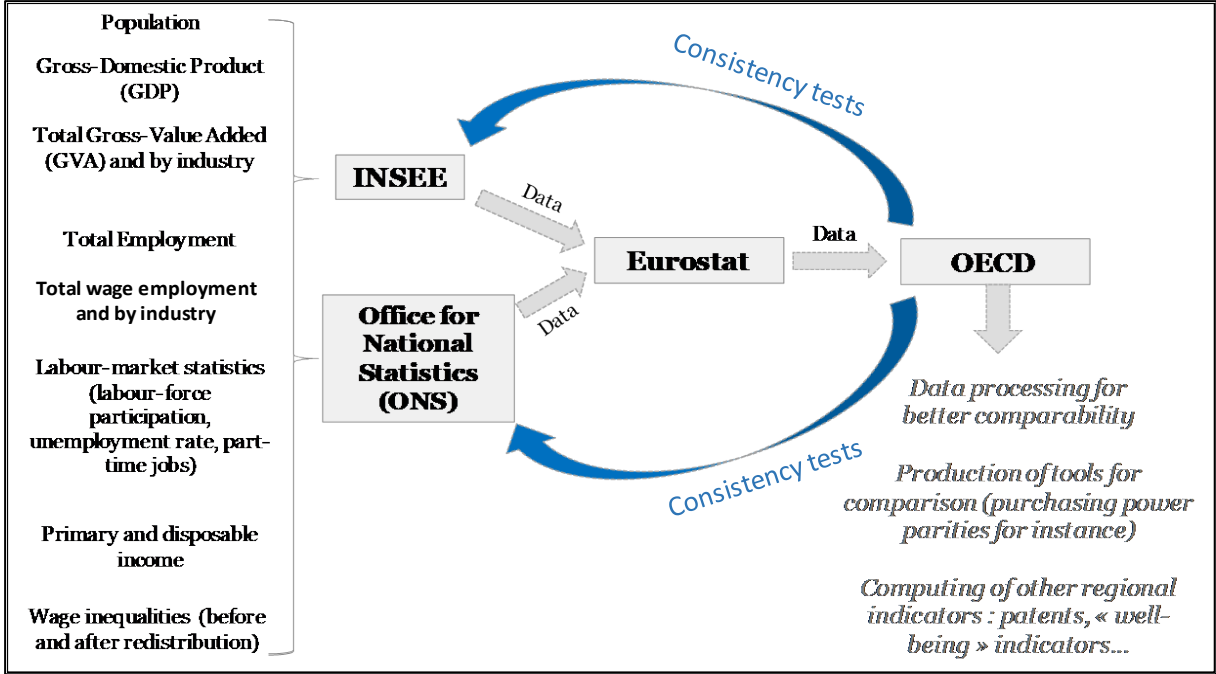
Population

Gross-Domestic Product (GDP)

Total Gross-Value Added (GVA) and by industry

Total Employment

Total wage employment and by industry

Labour-market statistics (labour-force participation, unemployment rate, part-time jobs)

Primary and disposable income

Wage inequalities (before and after redistribution)

Consistency tests

INSEE

Data

Eurostat

Data

OECD

Office for National Statistics (ONS)

Data

Data processing for better comparability

Production of tools for comparison (purchasing power parities for instance)

Computing of other regional indicators : patents, « well-being » indicators…

Consistency tests